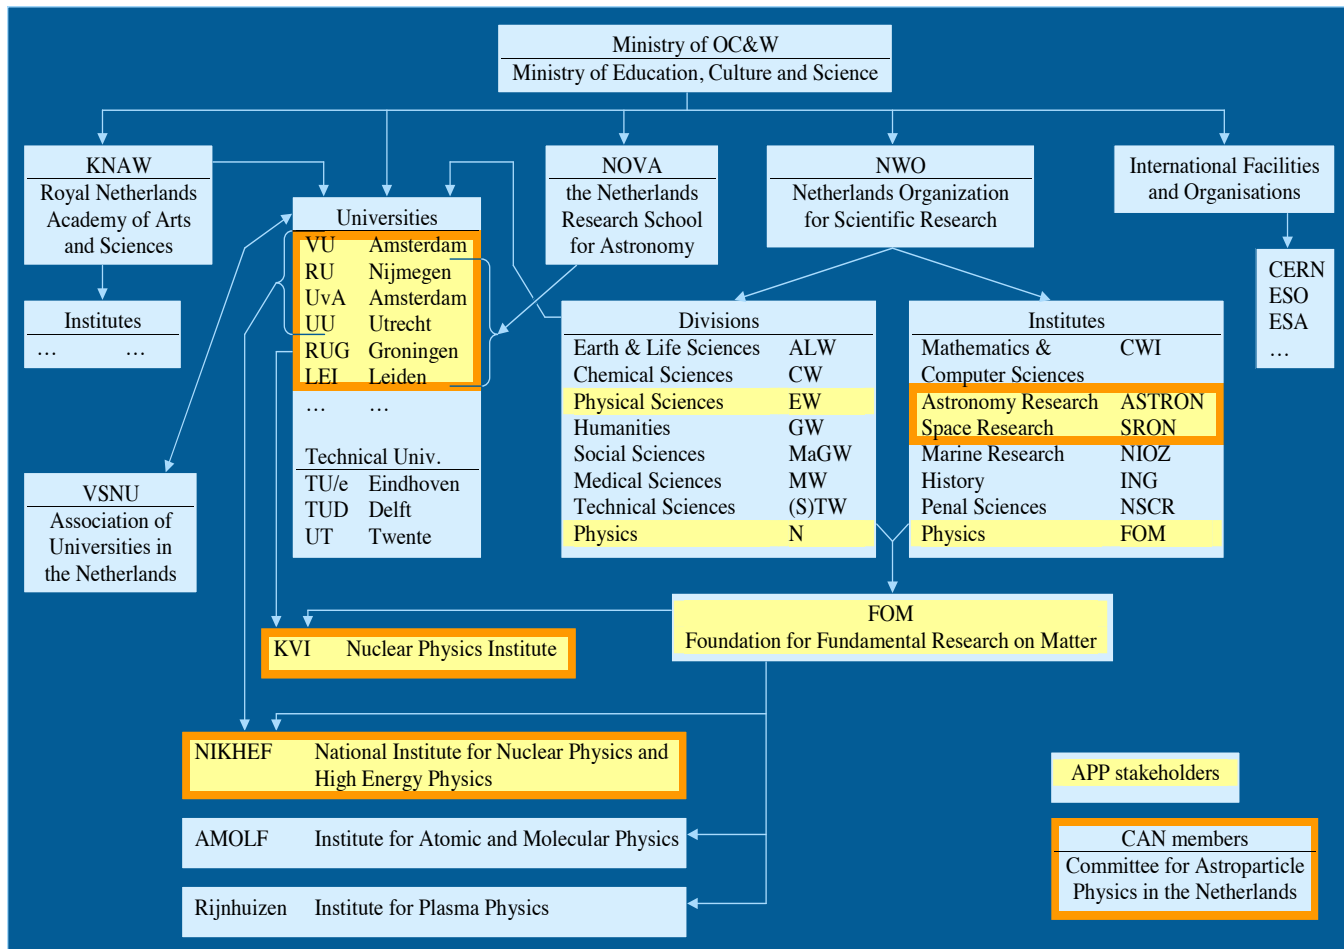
Ministry of OC&W
Ministry of Education, Culture and Science

KNAW
Royal Netherlands Academy of Arts and Sciences

Institutes
… …

Universities
| | |
|---|---|
| VU | Amsterdam |
| RU | Nijmegen |
| UvA | Amsterdam |
| UU | Utrecht |
| RUG | Groningen |
| LEI | Leiden |
| … | … |

Technical Univ.
| | |
|---|---|
| TU/e | Eindhoven |
| TUD | Delft |
| UT | Twente |

NOVA
the Netherlands Research School for Astronomy

NWO
Netherlands Organization for Scientific Research

International Facilities and Organisations

CERN
ESO
ESA
…

Divisions
| | |
|---|---|
| Earth & Life Sciences | ALW |
| Chemical Sciences | CW |
| Physical Sciences | EW |
| Humanities | GW |
| Social Sciences | MaGW |
| Medical Sciences | MW |
| Technical Sciences | (S)TW |
| Physics | N |

Institutes
| | |
|---|---|
| Mathematics & Computer Sciences | CWI |
| Astronomy Research | ASTRON |
| Space Research | SRON |
| Marine Research | NIOZ |
| History | ING |
| Penal Sciences | NSCR |
| Physics | FOM |

VSNU
Association of Universities in the Netherlands

FOM
Foundation for Fundamental Research on Matter

KVI Nuclear Physics Institute

NIKHEF National Institute for Nuclear Physics and High Energy Physics

AMOLF Institute for Atomic and Molecular Physics

Rijnhuizen Institute for Plasma Physics

APP stakeholders

CAN members
Committee for Astroparticle Physics in the Netherlands